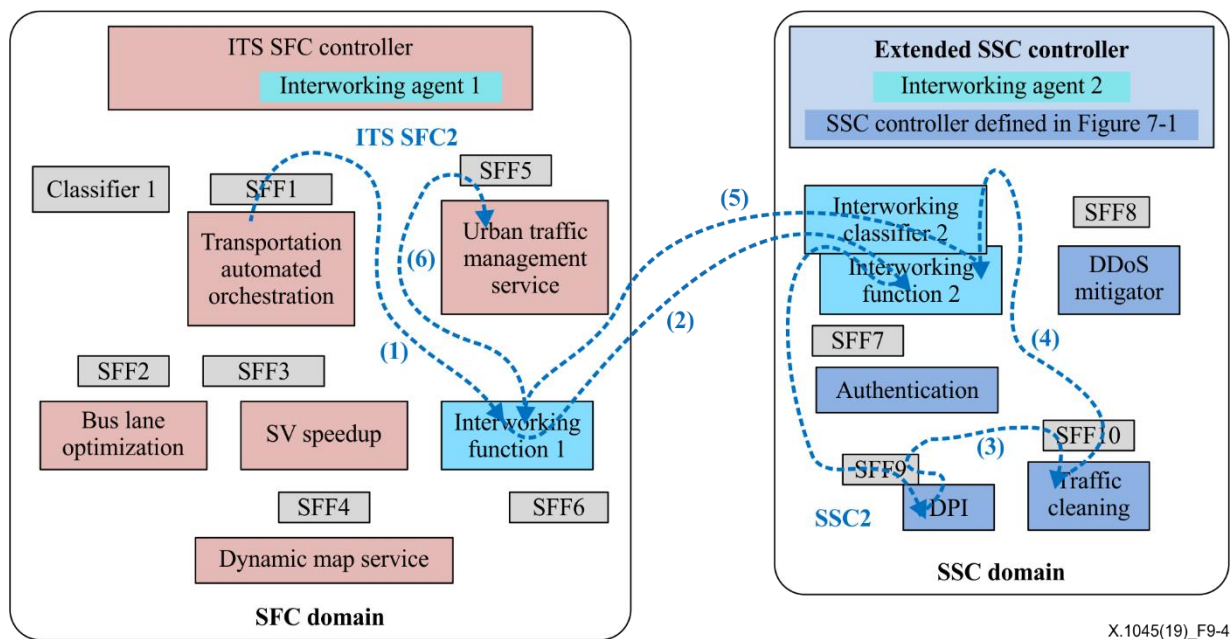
ITS SFC controller

Interworking agent 1

ITS SFC2

Classifier 1

SFF1

SFF5

Transportation automated orchestration

(6)

Urban traffic management service

(1)

(2)

SFF2

SFF3

Bus lane optimization

SV speedup

Interworking function 1

SFF4

SFF6

Dynamic map service

SFC domain

Extended SSC controller

Interworking agent 2

SSC controller defined in Figure 7-1

(5)

Interworking classifier 2

SFF8

Interworking function 2

DDoS mitigator

SFF7

(4)

Authentication

(3)

SFF10

SFF9

Traffic cleaning

SSC2

DPI

SSC domain

X.1045(19)_F9-4